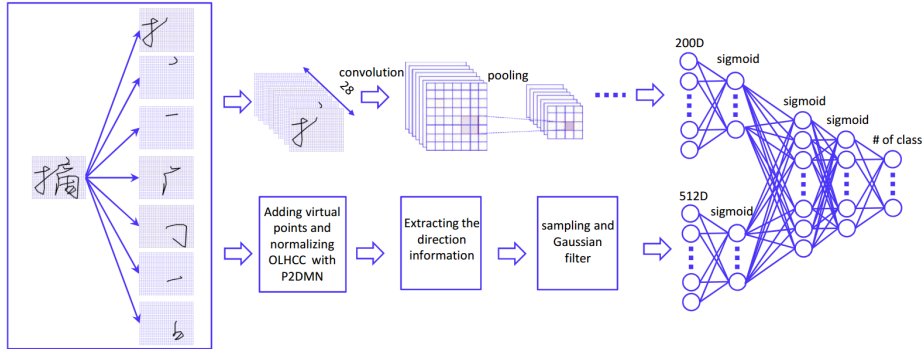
摘

convolution

28

pooling

200D

sigmoid

sigmoid

sigmoid

# of class

512D

sigmoid

Adding virtual points and normalizing OLHCC with P2DMN

Extracting the direction information

sampling and Gaussian filter